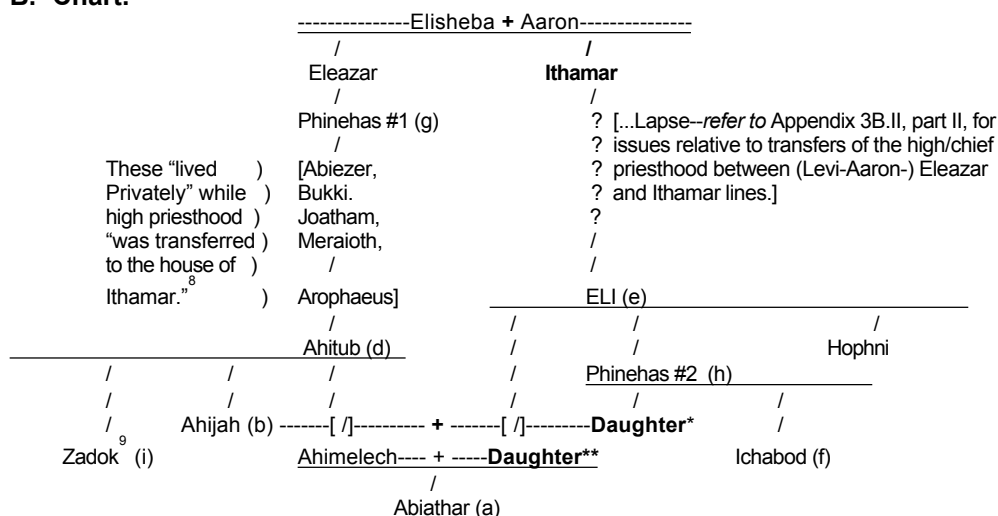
B. Chart:

---------------Elisheba + Aaron---------------

/ /

Eleazar **Ithamar**

/ /

Phinehas #1 (g) ? [...Lapse--*refer to* Appendix 3B.II, part II, for ? issues relative to transfers of the high/chief ? priesthood between (Levi-Aaron-) Eleazar ? and Ithamar lines.]

These "lived ) Privately" while ) high priesthood ) "was transferred ) to the house of ) Ithamar."$^{8}$ )

[Abiezer, Bukki. Joatham, Meraioth, / Arophaeus]

?
/
/

ELI (e)

/ / / /

Ahitub (d) / / Hophni

/ / / / Phinehas #2 (h)

/ / / / / /

/$^{9}$ Ahijah (b) -------[ /]---------- + -------[ /]---------**Daughter*** /

Zadok (i) Ahimelech---- + -----**Daughter**** Ichabod (f)

/

Abiathar (a)